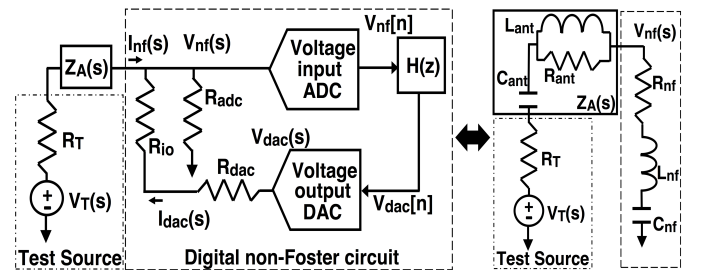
$Z_A(s)$
$I_{nf}(s)$
$V_{nf}(s)$
Voltage input ADC
$V_{nf}[n]$
$H(z)$
$R_{adc}$
$R_T$
$R_{io}$
$V_{dac}(s)$
$R_{dac}$
Voltage output DAC
$V_T(s)$
$I_{dac}(s)$
$V_{dac}[n]$
Test Source
Digital non-Foster circuit

$L_{ant}$
$C_{ant}$
$R_{ant}$
$Z_A(s)$
$V_{nf}(s)$
$R_{nf}$
$R_T$
$L_{nf}$
$V_T(s)$
$C_{nf}$
Test Source